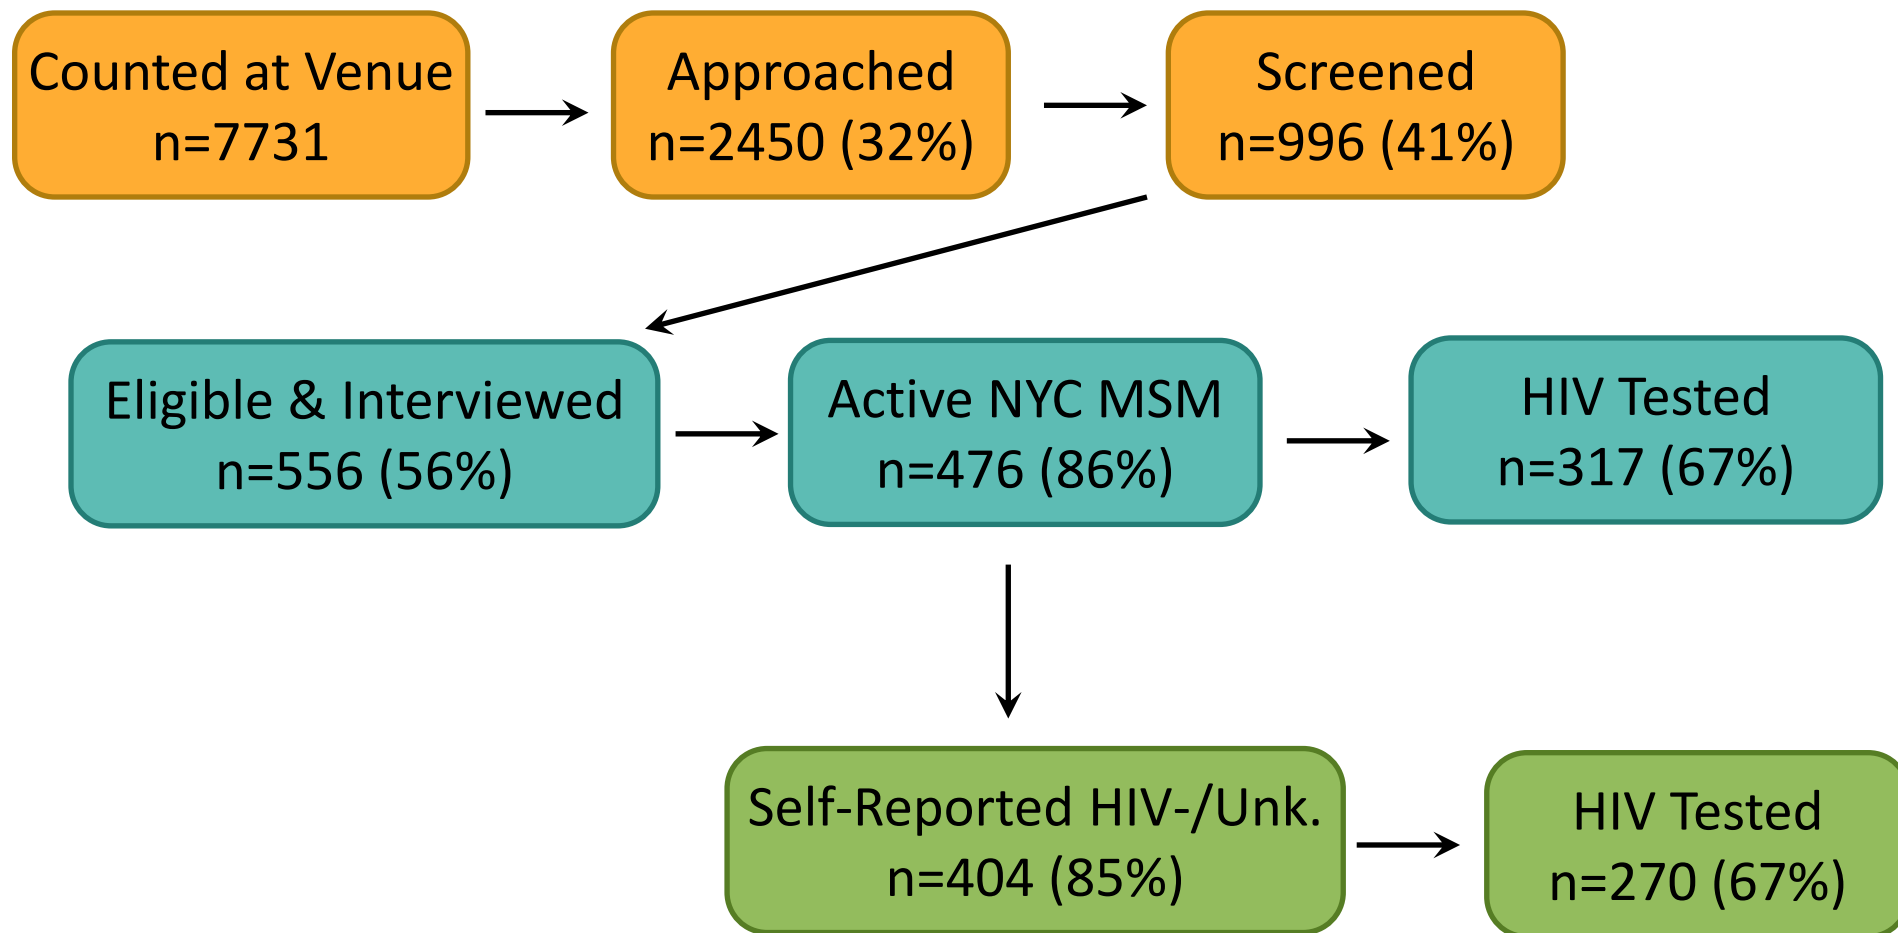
Counted at Venue
n=7731

Approached
n=2450 (32%)

Screened
n=996 (41%)

Eligible & Interviewed
n=556 (56%)

Active NYC MSM
n=476 (86%)

HIV Tested
n=317 (67%)

Self-Reported HIV-/Unk.
n=404 (85%)

HIV Tested
n=270 (67%)